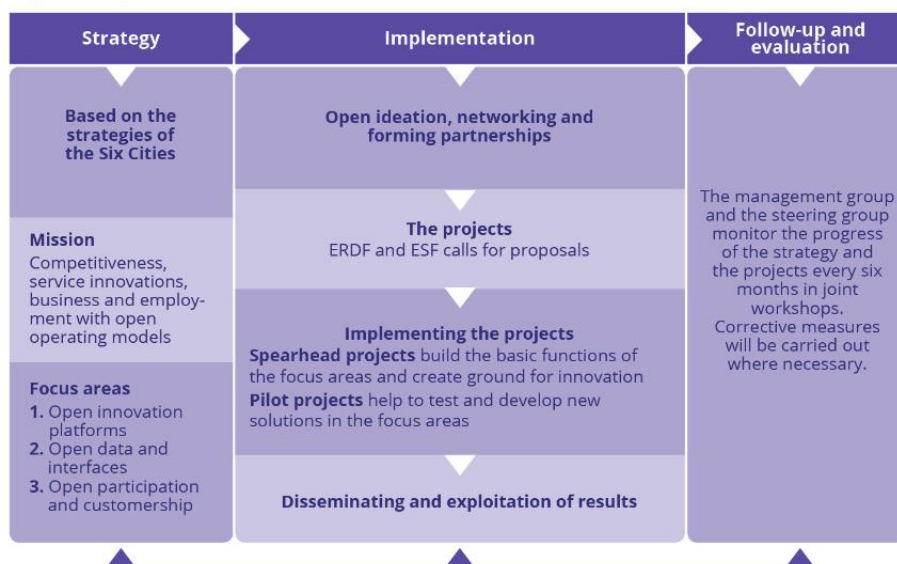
Strategy

Implementation

Follow-up and evaluation

Based on the strategies of the Six Cities

Mission
Competitiveness, service innovations, business and employment with open operating models

Focus areas
1. Open innovation platforms
2. Open data and interfaces
3. Open participation and customership

Open ideation, networking and forming partnerships

The projects
ERDF and ESF calls for proposals

Implementing the projects
Spearhead projects build the basic functions of the focus areas and create ground for innovation
Pilot projects help to test and develop new solutions in the focus areas

Disseminating and exploitation of results

The management group and the steering group monitor the progress of the strategy and the projects every six months in joint workshops. Corrective measures will be carried out where necessary.